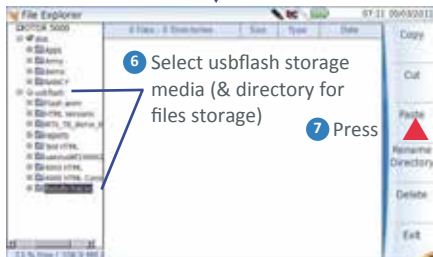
File Explorer
07:22 05/03/2013
6 Files - 3 Directories
Size
Type
Date
Copy
Cut
Paste
Rename Directory
Delete
Exit
6 Select usbflash storage media (& directory for files storage)
7 Press
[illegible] 5000
disk
Apps
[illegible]
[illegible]
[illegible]
usbflash
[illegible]
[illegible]
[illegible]
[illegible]
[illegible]
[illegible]
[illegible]
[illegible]
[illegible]
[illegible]